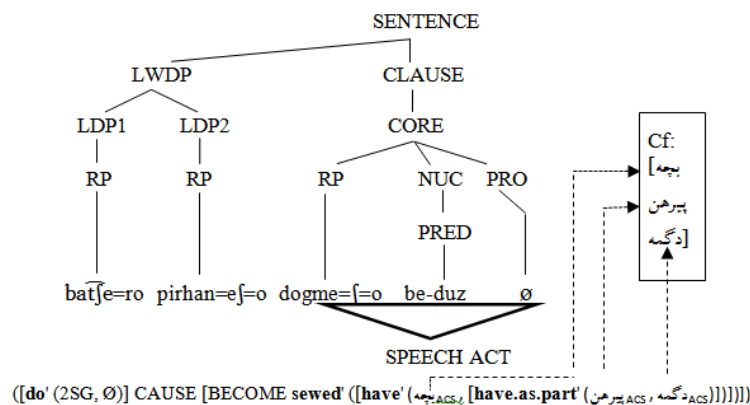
SENTENCE

LWDP

CLAUSE

LDP1

LDP2

CORE

RP

RP

RP

NUC

PRO

PRED

Cf: [بچه پیرهن دگمه]

bat͡ʃe=ro pirhan=eʃ=o dogme=ʃ=o be-duz ø

SPEECH ACT

([**do**' (2SG, Ø)] CAUSE [BECOME **sewed**' ([**have**' (بچه$_{ACS}$, [**have.as.part**' (پیرهن$_{ACS}$, دگمه$_{ACS}$)])])])